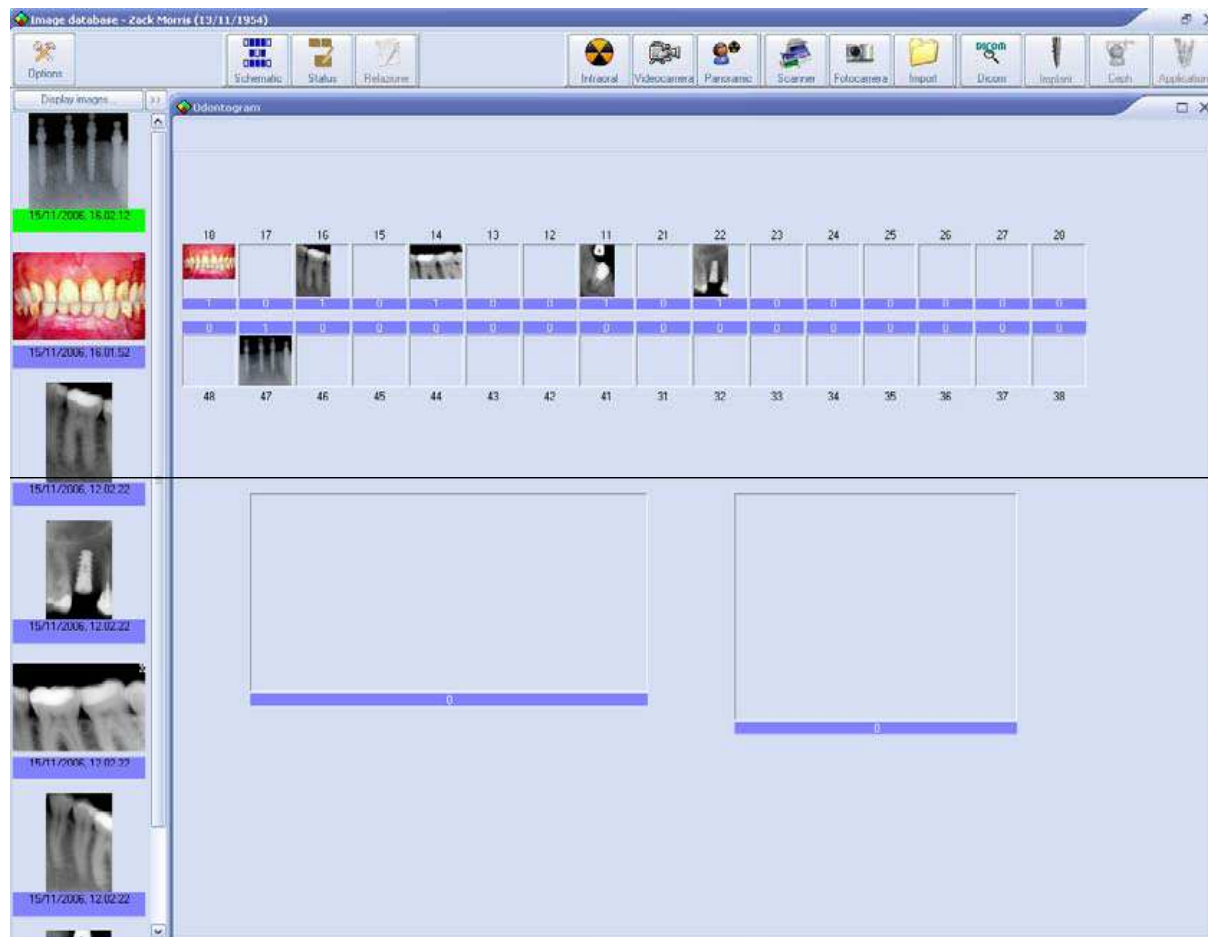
Image database - Zack Morris (13/11/1954)

Options

Schematic
Status
Relazione

Intraoral
Videocamera
Panoramic
Scanner
Fotocamera
Import
Dicom
Implant
Cash
Application

Display images...
>>

15/11/2006, 16.02.12

15/11/2006, 16.01.52

15/11/2006, 12.02.22

15/11/2006, 12.02.22

15/11/2006, 12.02.22

15/11/2006, 12.02.22

Odontogram

| 18 | 17 | 16 | 15 | 14 | 13 | 12 | 11 | 21 | 22 | 23 | 24 | 25 | 26 | 27 | 28 |
|---|---|---|---|---|---|---|---|---|---|---|---|---|---|---|---|
| 1 | 0 | 1 | 0 | 1 | 0 | 0 | 1 | 0 | 1 | 0 | 0 | 0 | 0 | 0 | 0 |
| 0 | 1 | 0 | 0 | 0 | 0 | 0 | 0 | 0 | 0 | 0 | 0 | 0 | 0 | 0 | 0 |
| 48 | 47 | 46 | 45 | 44 | 43 | 42 | 41 | 31 | 32 | 33 | 34 | 35 | 36 | 37 | 38 |

0

0